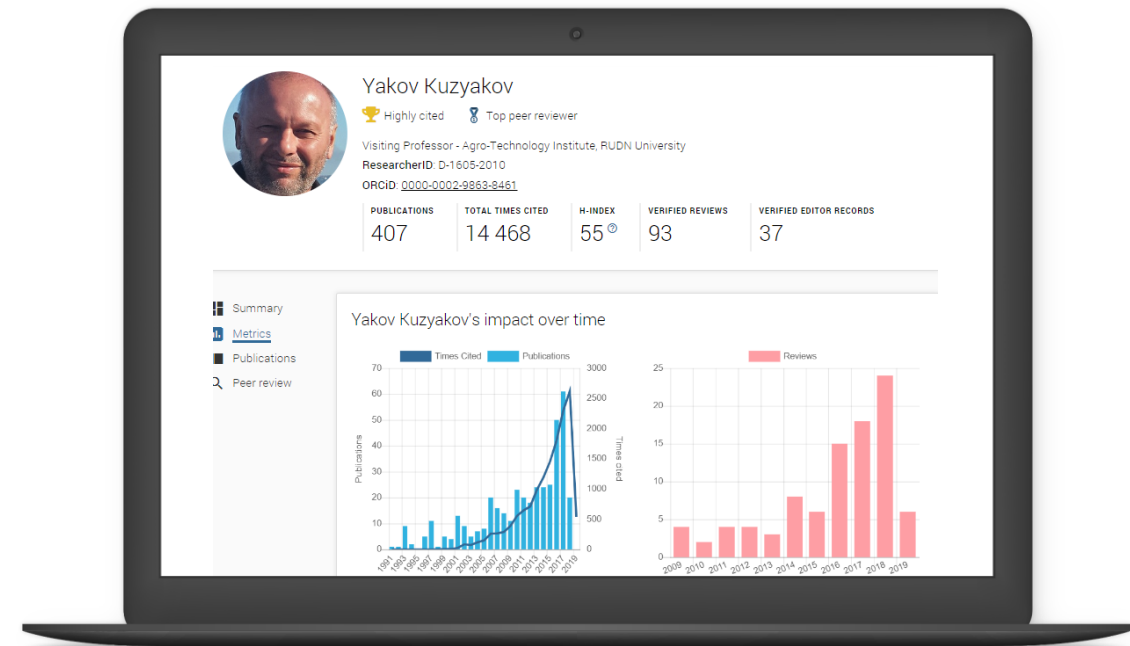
Yakov Kuzyakov

Highly cited    Top peer reviewer

Visiting Professor - Agro-Technology Institute, RUDN University

ResearcherID: D-1605-2010

ORCiD: 0000-0002-9863-8461

| PUBLICATIONS | TOTAL TIMES CITED | H-INDEX | VERIFIED REVIEWS | VERIFIED EDITOR RECORDS |
|---|---|---|---|---|
| 407 | 14 468 | 55 | 93 | 37 |

Summary
Metrics
Publications
Peer review

Yakov Kuzyakov's impact over time

Times Cited  Publications

70 60 50 40 30 20 10 0
Publications
3000 2500 2000 1500 1000 500 0
Times cited
1991 1993 1995 1997 1999 2001 2003 2005 2007 2009 2011 2013 2015 2017 2019

Reviews

25 20 15 10 5 0
2009 2010 2011 2012 2013 2014 2015 2016 2017 2018 2019